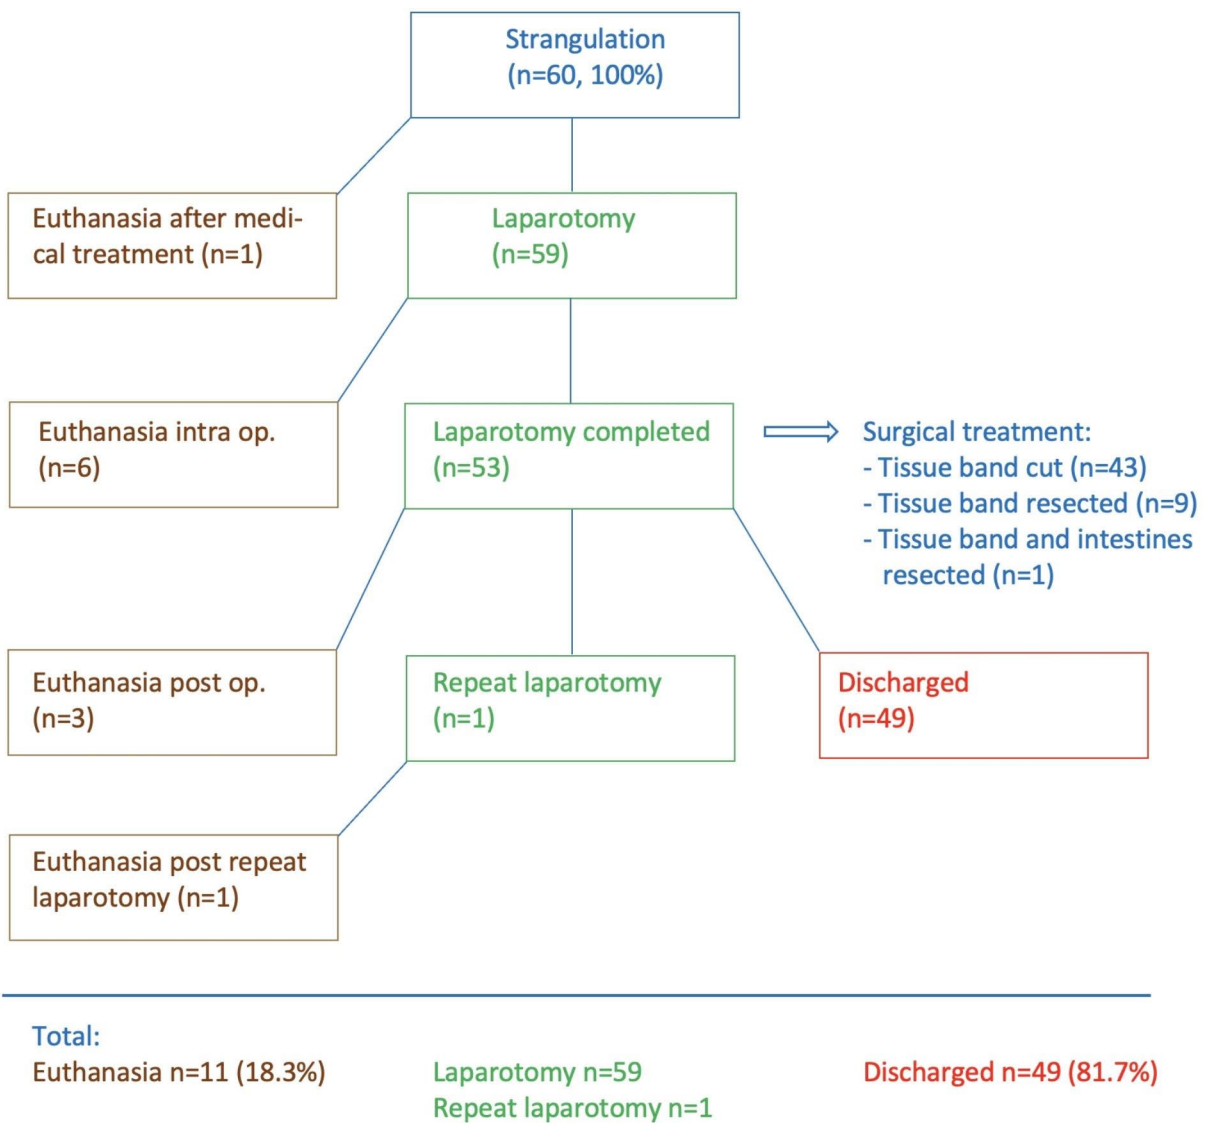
Strangulation
(n=60, 100%)

Euthanasia after medical treatment (n=1)

Laparotomy
(n=59)

Euthanasia intra op.
(n=6)

Laparotomy completed
(n=53)

Surgical treatment:
- Tissue band cut (n=43)
- Tissue band resected (n=9)
- Tissue band and intestines resected (n=1)

Euthanasia post op.
(n=3)

Repeat laparotomy
(n=1)

Discharged
(n=49)

Euthanasia post repeat laparotomy (n=1)

Total:
Euthanasia n=11 (18.3%)

Laparotomy n=59
Repeat laparotomy n=1

Discharged n=49 (81.7%)